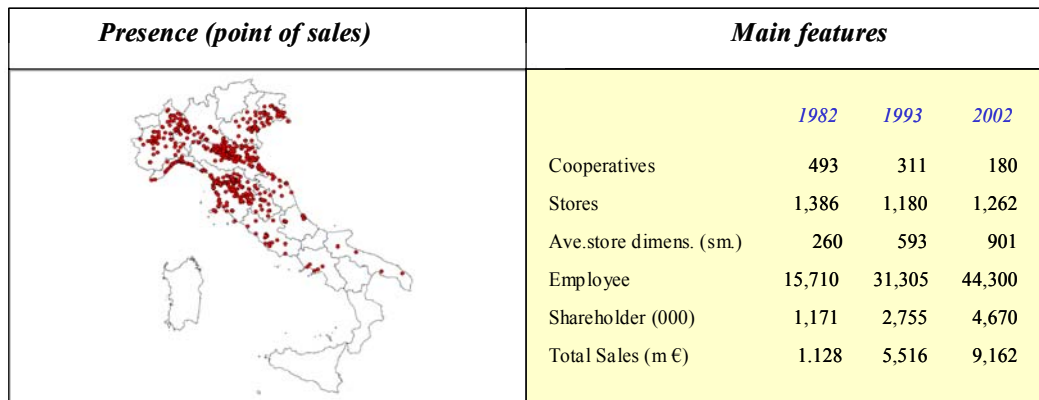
| Presence (point of sales) | Main features |
|---|---|

|  | 1982 | 1993 | 2002 |
|---|---|---|---|
| Cooperatives | 493 | 311 | 180 |
| Stores | 1,386 | 1,180 | 1,262 |
| Ave.store dimens. (sm.) | 260 | 593 | 901 |
| Employee | 15,710 | 31,305 | 44,300 |
| Shareholder (000) | 1,171 | 2,755 | 4,670 |
| Total Sales (m €) | 1.128 | 5,516 | 9,162 |